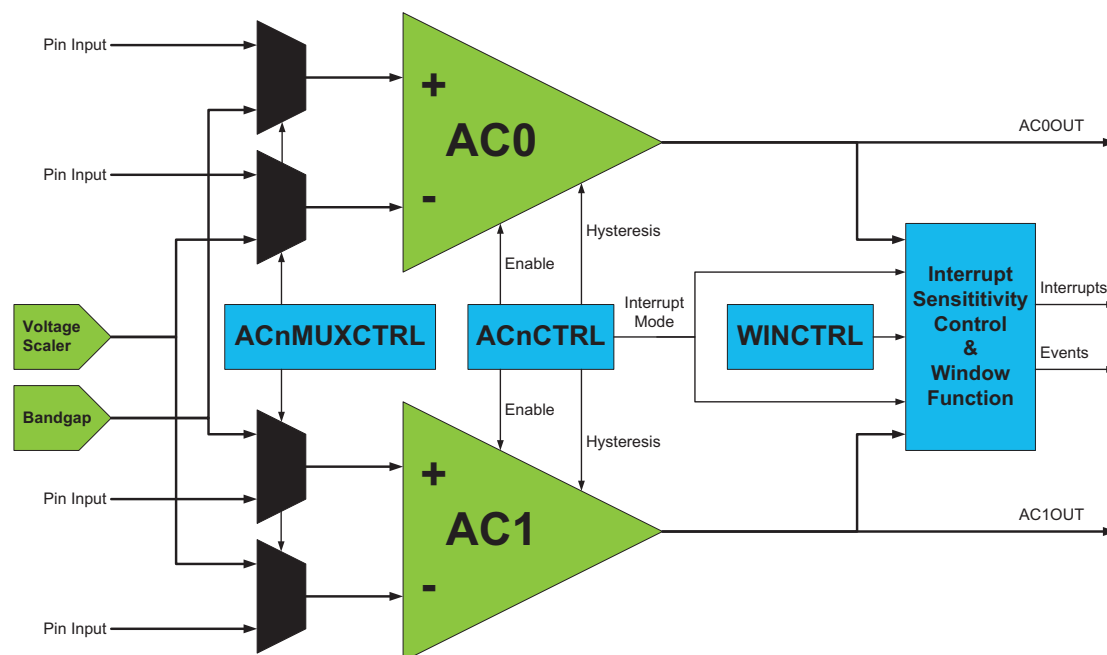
Pin Input

Pin Input

Voltage Scaler

Bandgap

Pin Input

Pin Input

+

AC0

-

ACnMUXCTRL

Enable

Hysteresis

ACnCTRL

Interrupt Mode

WINCTRL

Enable

Hysteresis

+

AC1

-

AC0OUT

Interrupt Sensititivity Control & Window Function

Interrupts

Events

AC1OUT